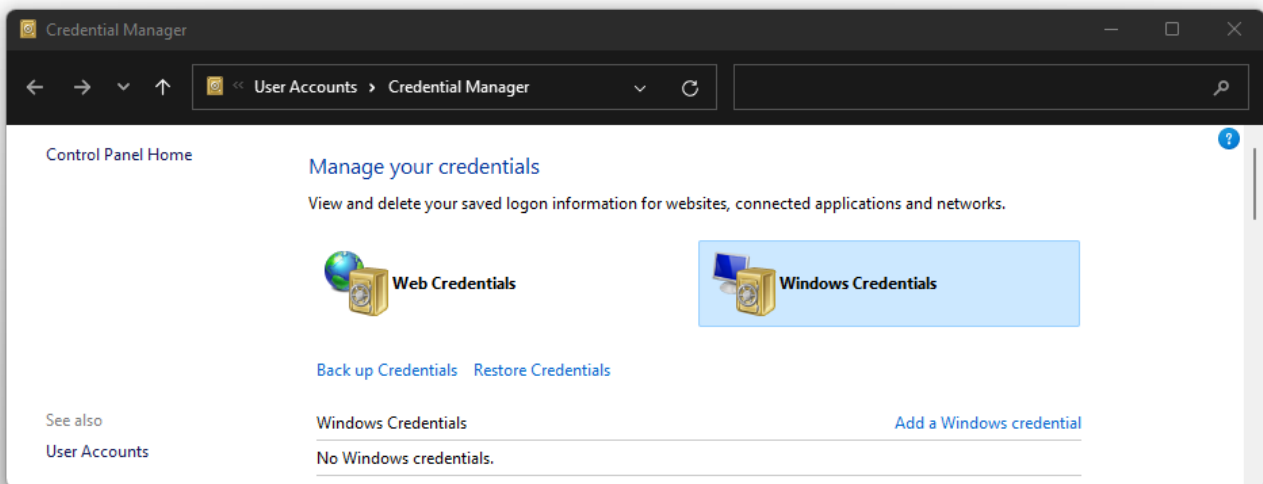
Credential Manager

« User Accounts › Credential Manager

Control Panel Home

Manage your credentials

View and delete your saved logon information for websites, connected applications and networks.

Web Credentials

Windows Credentials

Back up Credentials Restore Credentials

See also

User Accounts

Windows Credentials

Add a Windows credential

No Windows credentials.